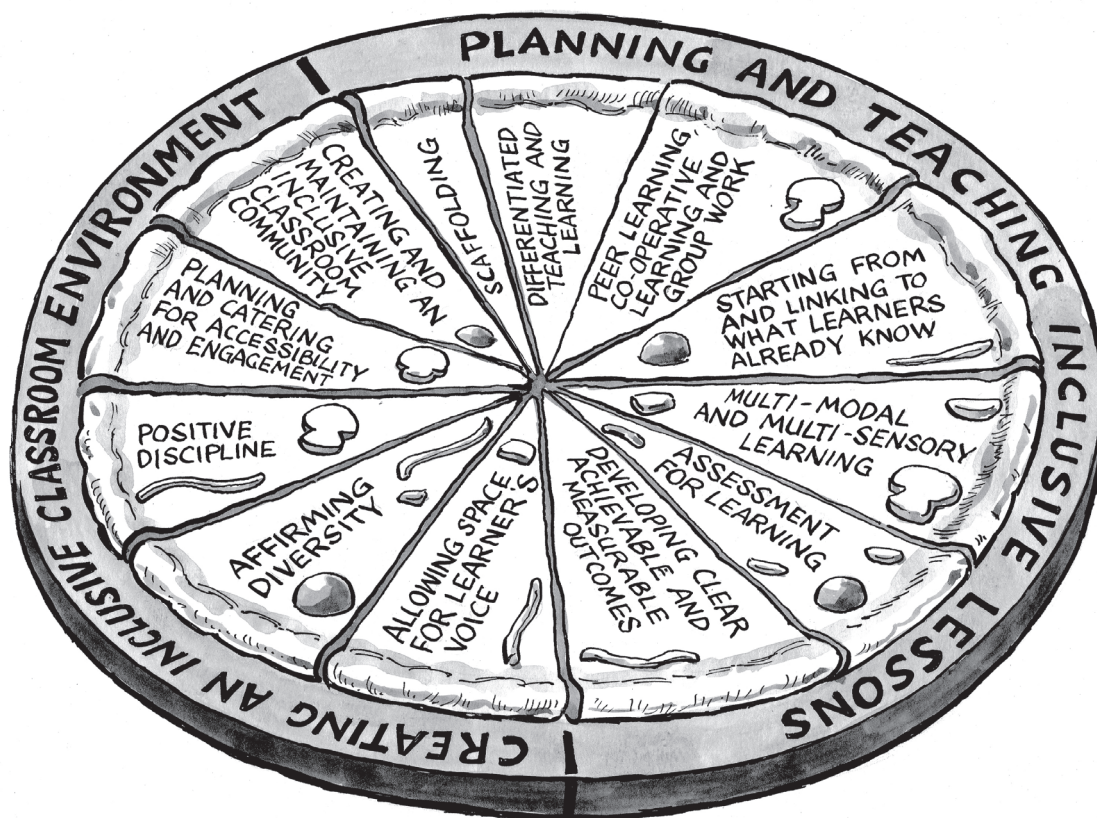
PLANNING AND TEACHING INCLUSIVE LESSONS

CREATING AN INCLUSIVE CLASSROOM ENVIRONMENT

CREATING AND MAINTAINING AN INCLUSIVE CLASSROOM COMMUNITY

SCAFFOLDING

DIFFERENTIATED TEACHING AND LEARNING

PEER LEARNING CO-OPERATIVE LEARNING AND GROUP WORK

STARTING FROM AND LINKING TO WHAT LEARNERS ALREADY KNOW

MULTI-MODAL AND MULTI-SENSORY LEARNING

ASSESSMENT FOR LEARNING

DEVELOPING CLEAR ACHIEVABLE AND MEASURABLE OUTCOMES

ALLOWING SPACE FOR LEARNER'S VOICE

AFFIRMING DIVERSITY

POSITIVE DISCIPLINE

PLANNING AND CATERING FOR ACCESSIBILITY AND ENGAGEMENT